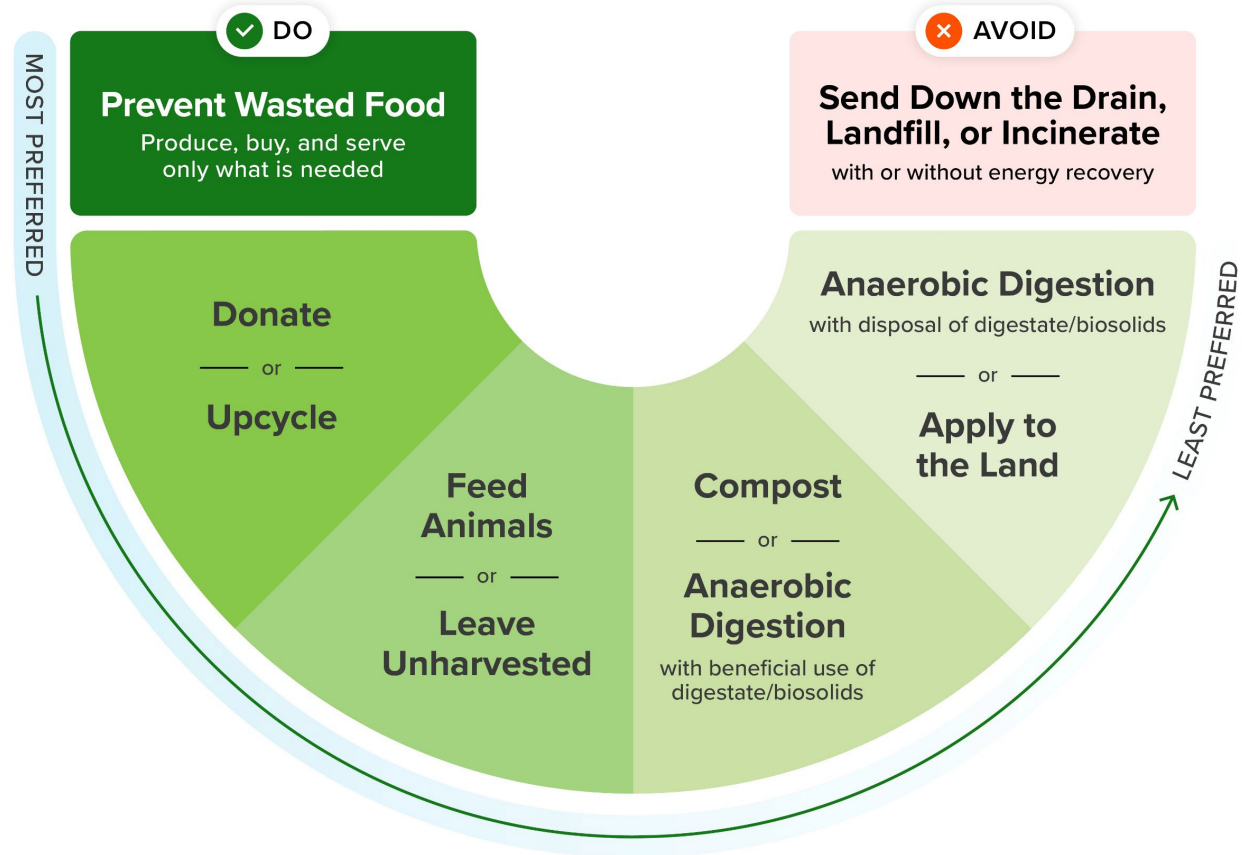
DO

Prevent Wasted Food
Produce, buy, and serve only what is needed

AVOID

Send Down the Drain, Landfill, or Incinerate
with or without energy recovery

MOST PREFERRED

Donate
or
Upcycle

Feed Animals
or
Leave Unharvested

Compost
or
Anaerobic Digestion
with beneficial use of digestate/biosolids

Anaerobic Digestion
with disposal of digestate/biosolids
or
Apply to the Land

LEAST PREFERRED